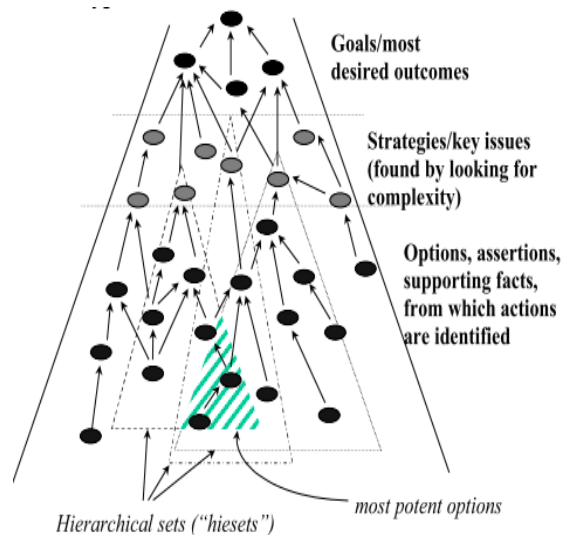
Goals/most desired outcomes

Strategies/key issues (found by looking for complexity)

Options, assertions, supporting facts, from which actions are identified

Hierarchical sets ("hiesets")

most potent options